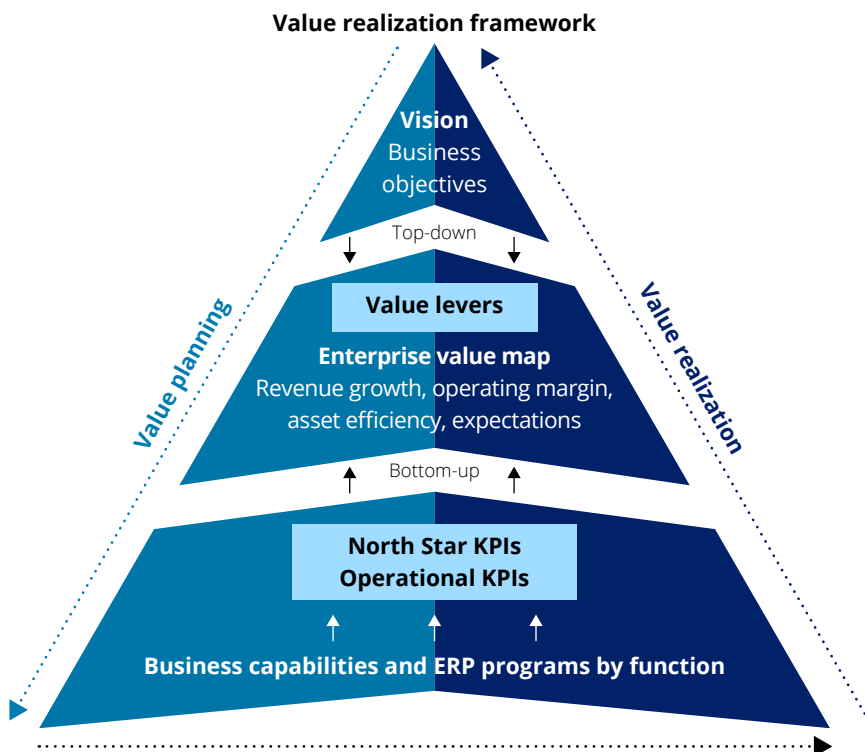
Value realization framework

Value planning

Value realization

Vision
Business objectives

Top-down

Value levers

Enterprise value map
Revenue growth, operating margin, asset efficiency, expectations

Bottom-up

North Star KPIs
Operational KPIs

Business capabilities and ERP programs by function